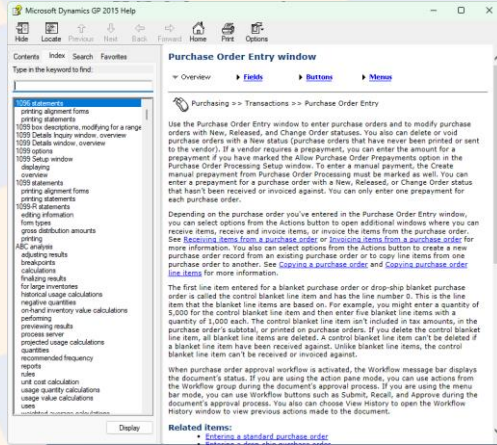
Microsoft Dynamics GP 2015 Help

Hide Locate Previous Next Back Forward Home Print Options

Contents Index Search Favorites

Type in the keyword to find:

1096 statements
printing alignment forms
printing statements
1099 box descriptions, modifying for a range
1099 Details Inquiry window, overview
1099 Details window, overview
1099 options
1099 Setup window
displaying
overview
1099 statements
printing alignment forms
printing statements
1099-R statements
editing information
form types
gross distribution amounts
printing
ABC analysis
adjusting results
breakpoints
calculations
finalizing results
for large inventories
historical usage calculations
negative quantities
on-hand inventory value calculations
performing
previewing results
process server
projected usage calculations
quantities
recommended frequency
reports
rules
unit cost calculation
usage quantity calculations
usage value calculations
uses
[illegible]

Display

Purchase Order Entry window

▼ Overview ▶ Fields ▶ Buttons ▶ Menus

Purchasing >> Transactions >> Purchase Order Entry

Use the Purchase Order Entry window to enter purchase orders and to modify purchase orders with New, Released, and Change Order statuses. You also can delete or void purchase orders with a New status (purchase orders that have never been printed or sent to the vendor). If a vendor requires a prepayment, you can enter the amount for a prepayment if you have marked the Allow Purchase Order Prepayments option in the Purchase Order Processing Setup window. To enter a manual payment, the Create manual prepayment from Purchase Order Processing must be marked as well. You can enter a prepayment for a purchase order with a New, Released, or Change Order status that hasn't been received or invoiced against. You can only enter one prepayment for each purchase order.

Depending on the purchase order you've entered in the Purchase Order Entry window, you can select options from the Actions button to open additional windows where you can receive items, receive and invoice items, or invoice the items from the purchase order. See Receiving items from a purchase order or Invoicing items from a purchase order for more information. You also can select options from the Actions button to create a new purchase order record from an existing purchase order or to copy line items from one purchase order to another. See Copying a purchase order and Copying purchase order line items for more information.

The first line item entered for a blanket purchase order or drop-ship blanket purchase order is called the control blanket line item and has the line number 0. This is the line item that the blanket line items are based on. For example, you might enter a quantity of 5,000 for the control blanket line item and then enter five blanket line items with a quantity of 1,000 each. The control blanket line item isn't included in tax amounts, in the purchase order's subtotal, or printed on purchase orders. If you delete the control blanket line item, all blanket line items are deleted. A control blanket line item can't be deleted if a blanket line item has been received against. Unlike blanket line items, the control blanket line item can't be received or invoiced against.

When purchase order approval workflow is activated, the Workflow message bar displays the document's status. If you are using the action pane mode, you can use actions from the Workflow group during the document's approval process. If you are using the menu bar mode, you can use Workflow buttons such as Submit, Recall, and Approve during the document's approval process. You also can choose View History to open the Workflow History window to view previous actions made to the document.

Related items:
• Entering a standard purchase order
• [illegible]